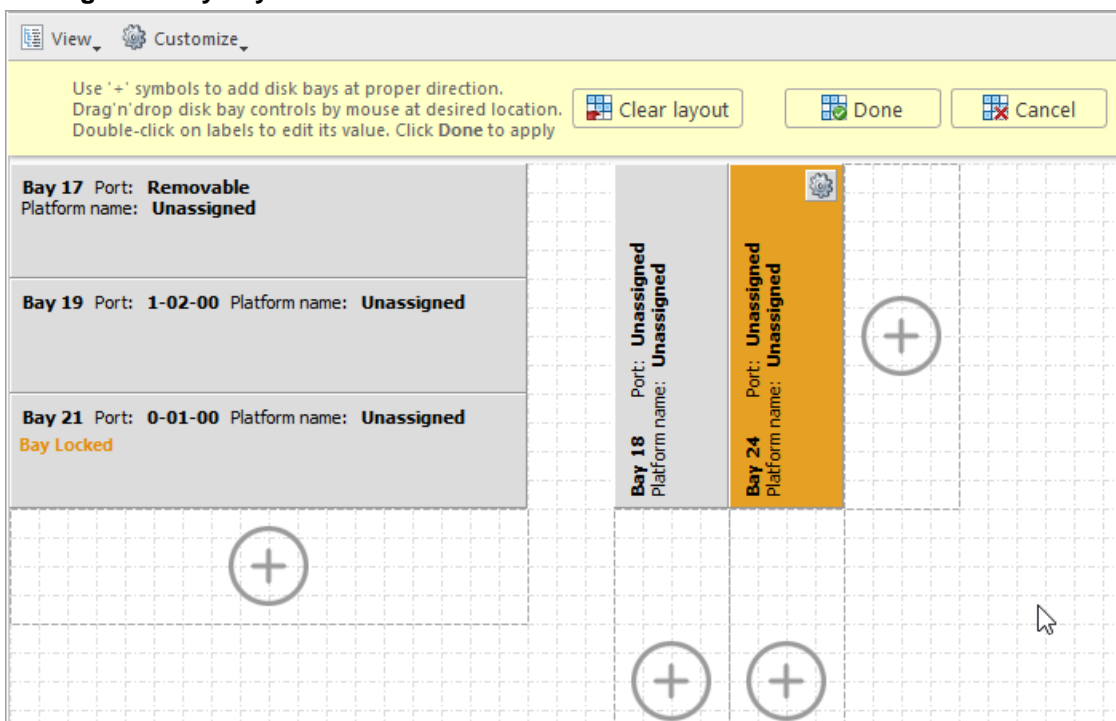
View Customize

Use '+' symbols to add disk bays at proper direction. Drag'n'drop disk bay controls by mouse at desired location. Double-click on labels to edit its value. Click **Done** to apply

Clear layout

Done

Cancel

**Bay 17** Port: **Removable**
Platform name: **Unassigned**

**Bay 19** Port: **1-02-00** Platform name: **Unassigned**

**Bay 21** Port: **0-01-00** Platform name: **Unassigned**
**Bay Locked**

**Bay 18** Port: **Unassigned**
Platform name: **Unassigned**

**Bay 24** Port: **Unassigned**
Platform name: **Unassigned**